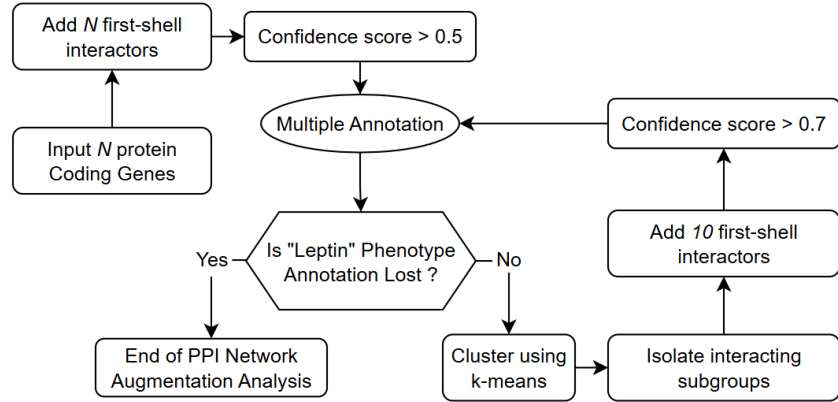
Input $N$ protein Coding Genes

Add $N$ first-shell interactors

Confidence score > 0.5

Multiple Annotation

Confidence score > 0.7

Add $10$ first-shell interactors

Is "Leptin" Phenotype Annotation Lost ?

Yes

No

End of PPI Network Augmentation Analysis

Cluster using k-means

Isolate interacting subgroups